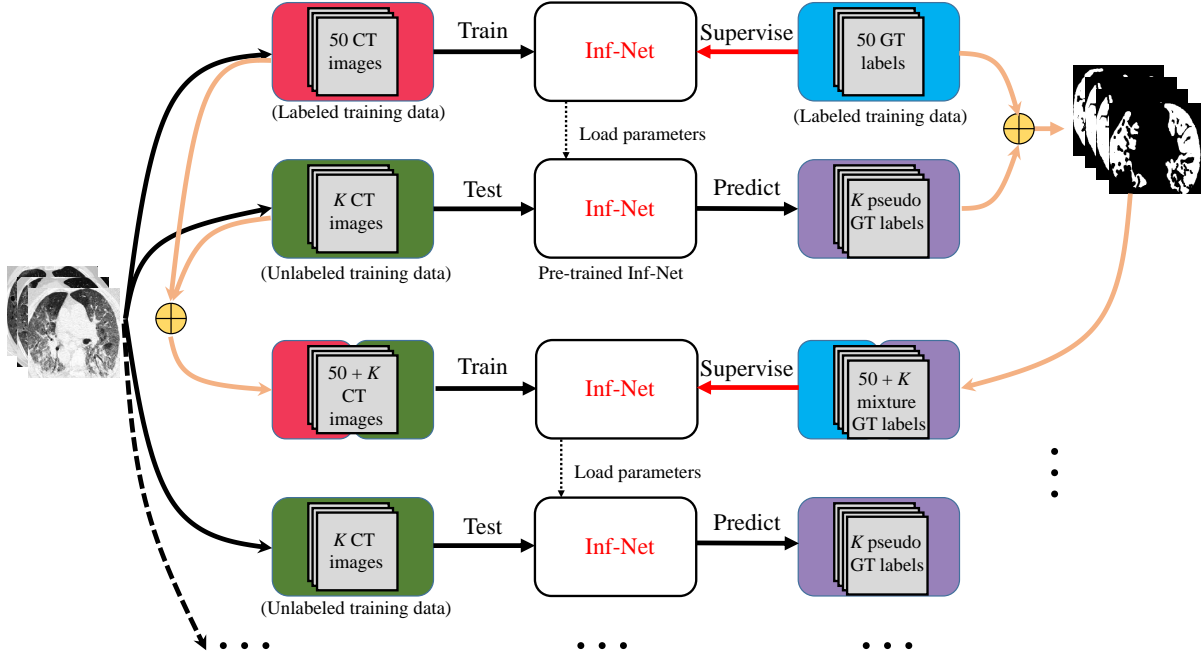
50 CT images

(Labeled training data)

Train

Inf-Net

Supervise

50 GT labels

(Labeled training data)

Load parameters

$K$ CT images

(Unlabeled training data)

Test

Inf-Net

Pre-trained Inf-Net

Predict

$K$ pseudo GT labels

50 + $K$ CT images

Train

Inf-Net

Supervise

50 + $K$ mixture GT labels

Load parameters

$K$ CT images

(Unlabeled training data)

Test

Inf-Net

Predict

$K$ pseudo GT labels